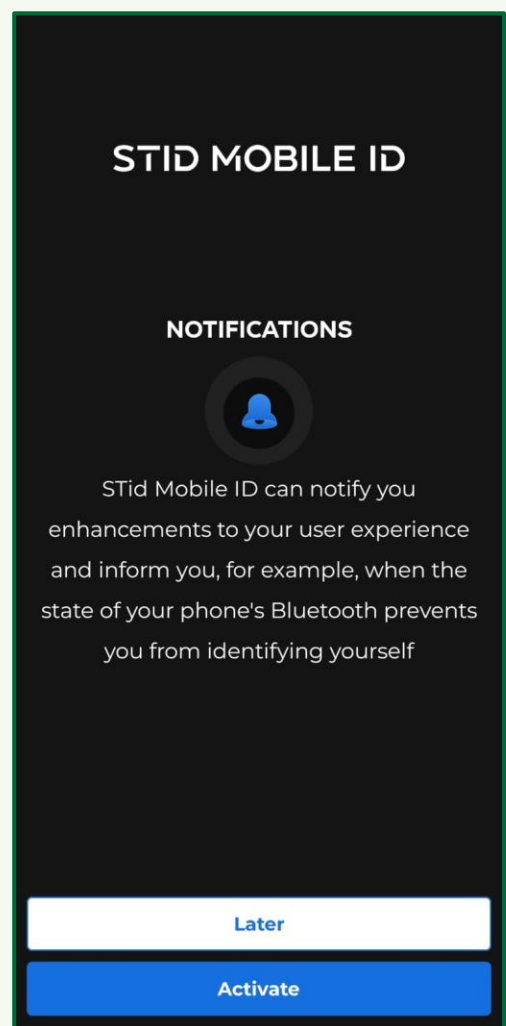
STID MOBILE ID

NOTIFICATIONS

STid Mobile ID can notify you enhancements to your user experience and inform you, for example, when the state of your phone's Bluetooth prevents you from identifying yourself

Later

Activate